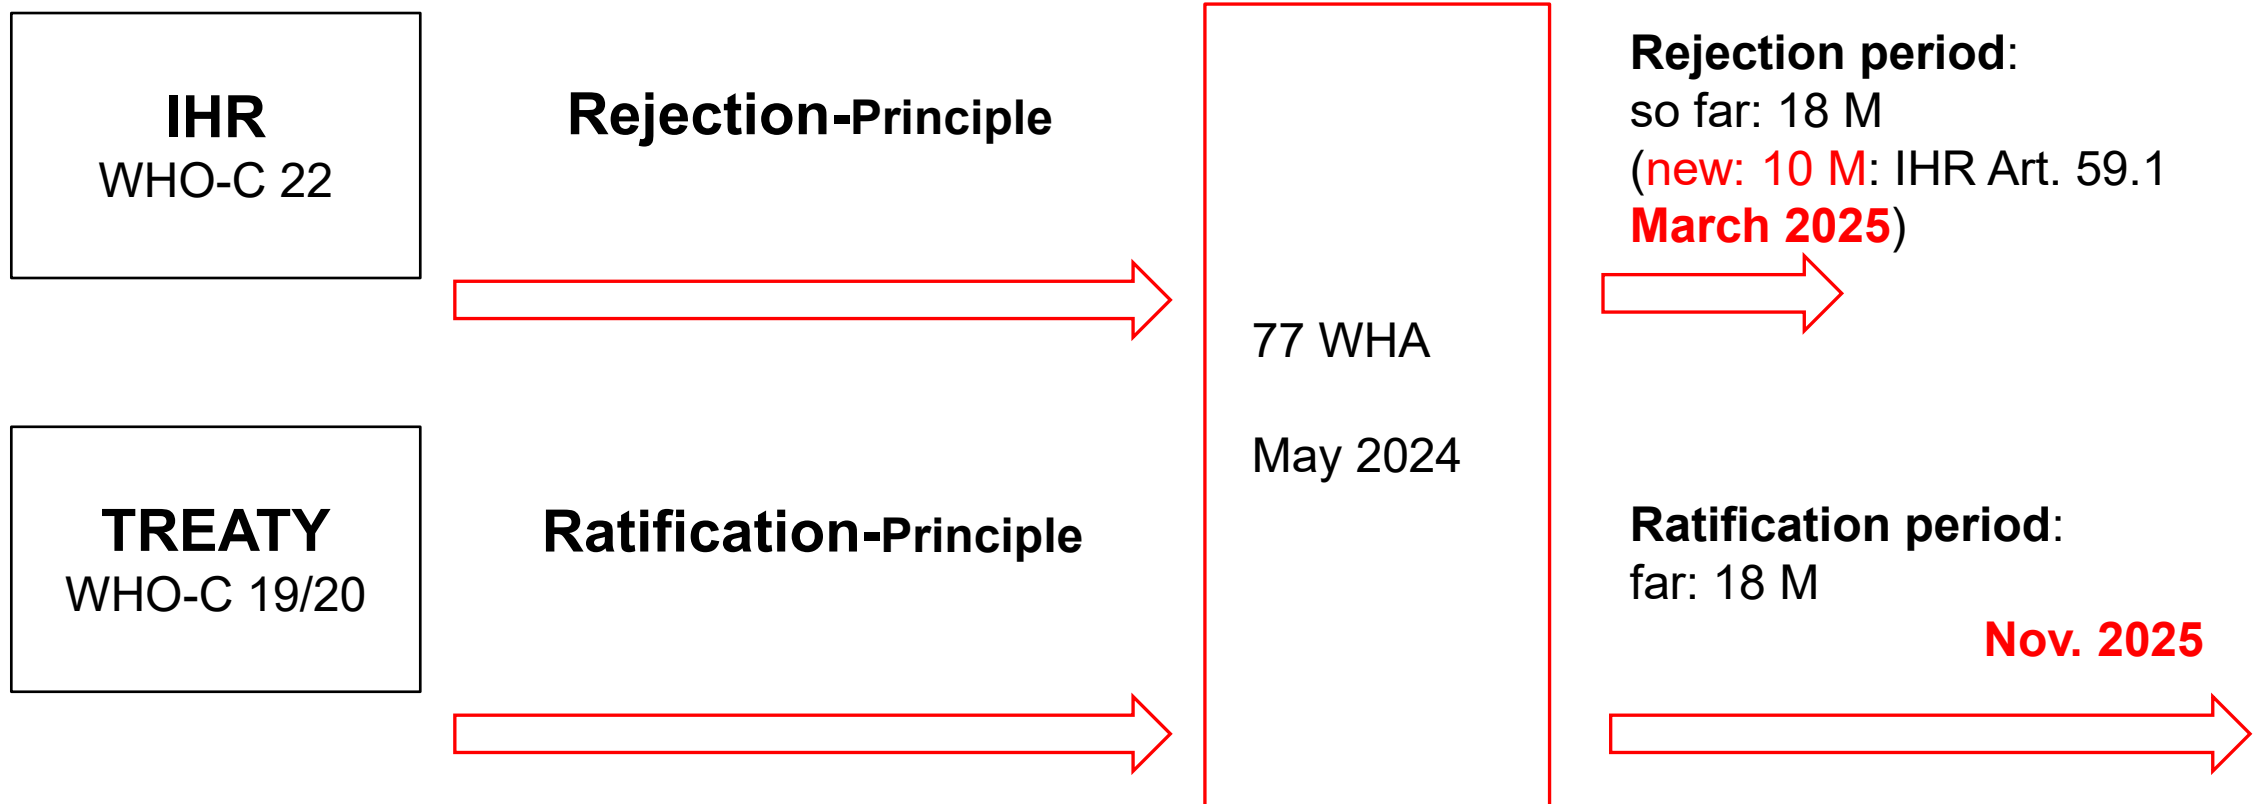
IHR
WHO-C 22

Rejection-Principle

77 WHA

May 2024

Rejection period:
so far: 18 M
(new: 10 M: IHR Art. 59.1
March 2025)

TREATY
WHO-C 19/20

Ratification-Principle

Ratification period:
far: 18 M
Nov. 2025